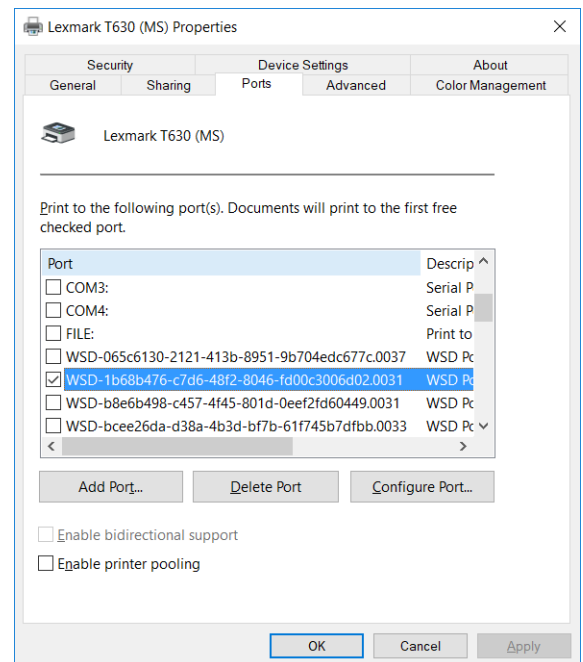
Lexmark T630 (MS) Properties

Security | Device Settings | About
General | Sharing | Ports | Advanced | Color Management

Lexmark T630 (MS)

Print to the following port(s). Documents will print to the first free checked port.

| Port | Descrip |
|---|---|
| COM3: | Serial P |
| COM4: | Serial P |
| FILE: | Print to |
| WSD-065c6130-2121-413b-8951-9b704edc677c.0037 | WSD Po |
| WSD-1b68b476-c7d6-48f2-8046-fd00c3006d02.0031 | WSD Po |
| WSD-b8e6b498-c457-4f45-801d-0eef2fd60449.0031 | WSD Po |
| WSD-bcee26da-d38a-4b3d-bf7b-61f745b7dfbb.0033 | WSD Po |

Add Port... Delete Port Configure Port...

Enable bidirectional support

Enable printer pooling

OK Cancel Apply